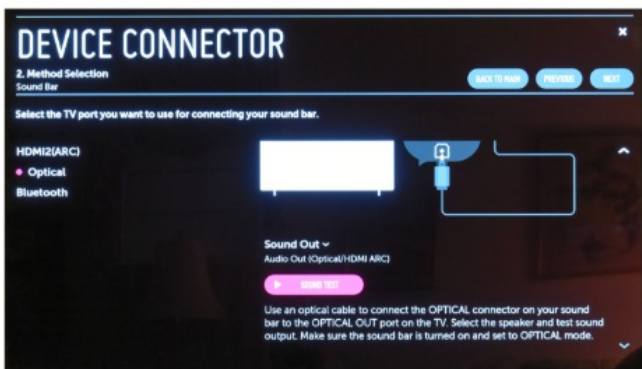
DEVICE CONNECTOR

2. Method Selection
Sound Bar

BACK TO MAIN PREVIOUS NEXT

Select the TV port you want to use for connecting your sound bar.

HDMI2(ARC)
Optical
Bluetooth

Sound Out
Audio Out (Optical/HDMI ARC)

SOUND TEST

Use an optical cable to connect the OPTICAL connector on your sound bar to the OPTICAL OUT port on the TV. Select the speaker and test sound output. Make sure the sound bar is turned on and set to OPTICAL mode.